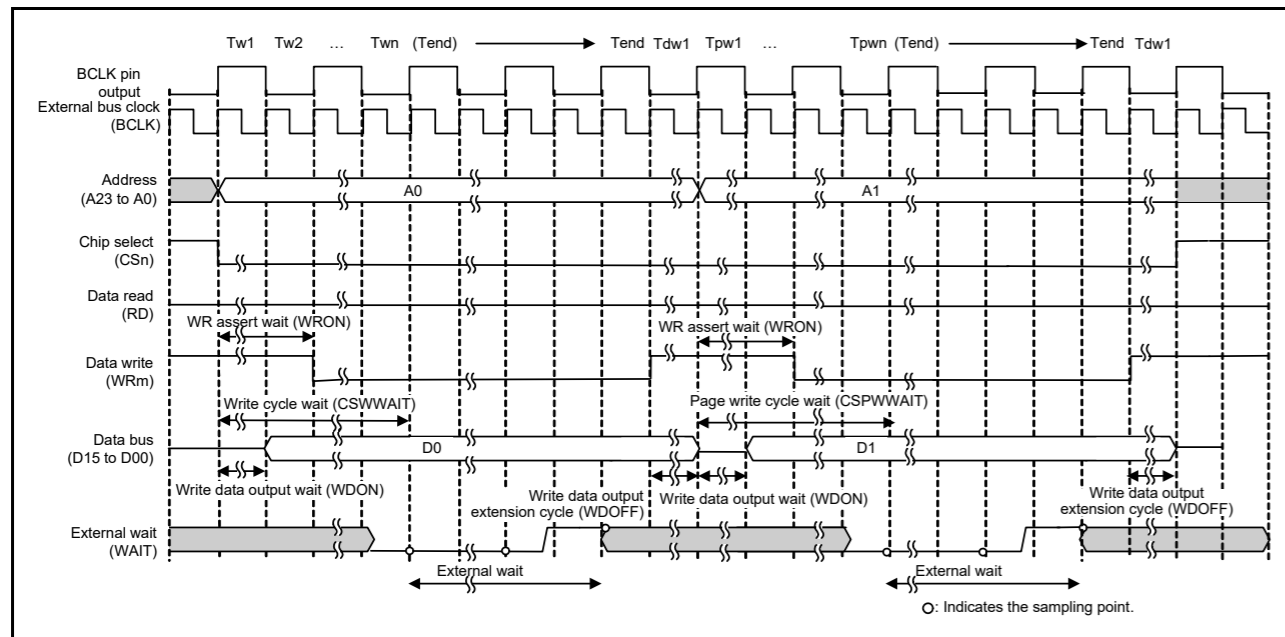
Tw1 Tw2 … Twn (Tend) Tend Tdw1 Tpw1 … Tpwn (Tend) Tend Tdw1

BCLK pin output

External bus clock (BCLK)

Address (A23 to A0)

A0

A1

Chip select (CSn)

Data read (RD)

WR assert wait (WRON)

WR assert wait (WRON)

Data write (WRm)

Write cycle wait (CSWWAIT)

Page write cycle wait (CSPWWAIT)

Data bus (D15 to D00)

D0

D1

Write data output wait (WDON)

Write data output extension cycle (WDOFF)

Write data output wait (WDON)

Write data output extension cycle (WDOFF)

External wait (WAIT)

External wait

External wait

O: Indicates the sampling point.